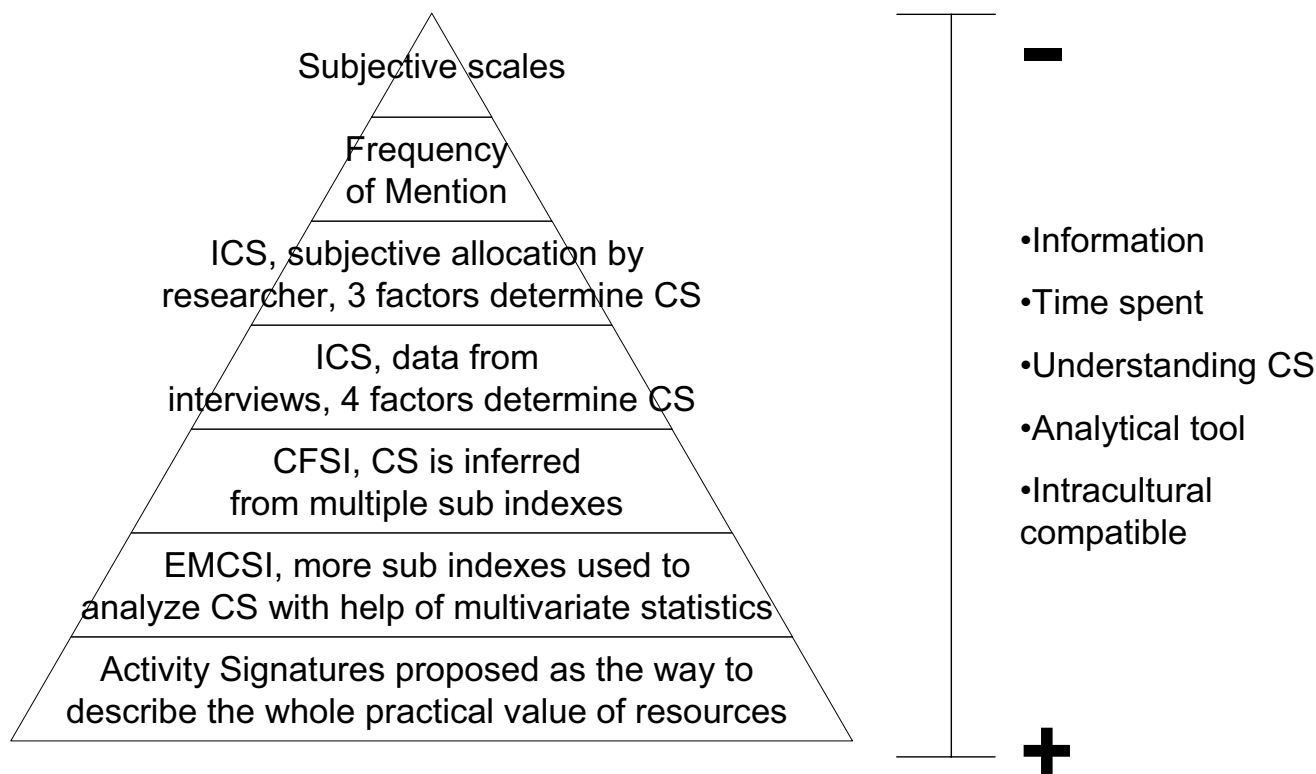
Subjective scales

Frequency of Mention

ICS, subjective allocation by researcher, 3 factors determine CS

ICS, data from interviews, 4 factors determine CS

CFSI, CS is inferred from multiple sub indexes

EMCSI, more sub indexes used to analyze CS with help of multivariate statistics

Activity Signatures proposed as the way to describe the whole practical value of resources

−

•Information
•Time spent
•Understanding CS
•Analytical tool
•Intracultural compatible

+